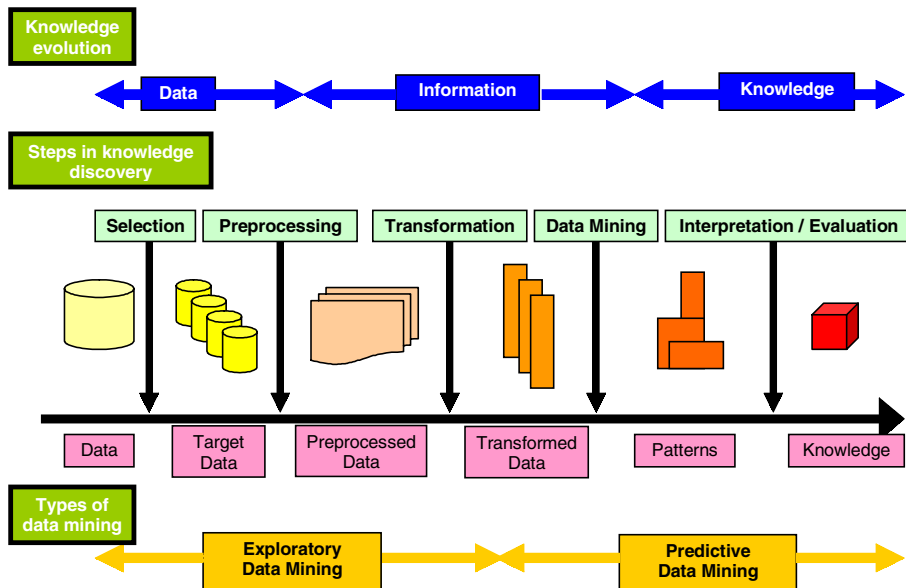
Knowledge evolution

Data

Information

Knowledge

Steps in knowledge discovery

Selection

Preprocessing

Transformation

Data Mining

Interpretation / Evaluation

Data

Target Data

Preprocessed Data

Transformed Data

Patterns

Knowledge

Types of data mining

Exploratory Data Mining

Predictive Data Mining